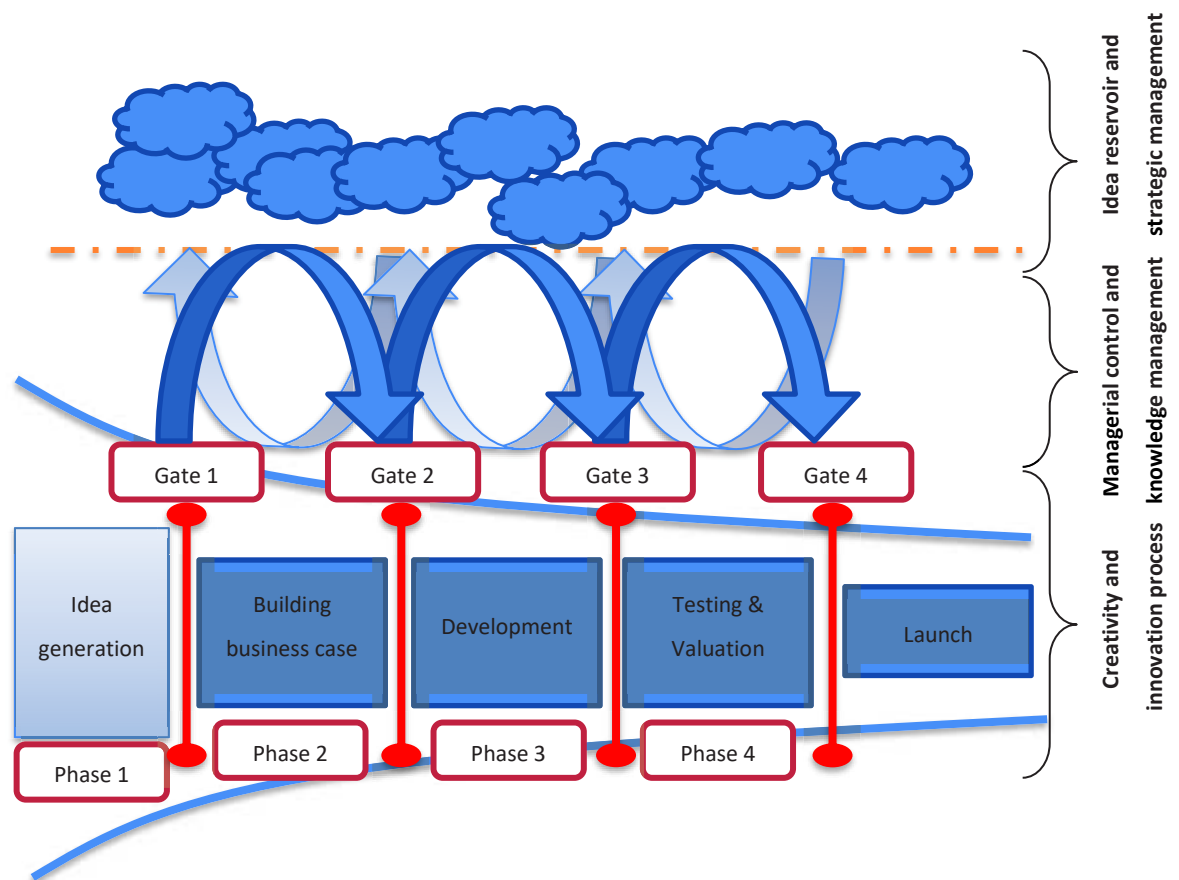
Idea reservoir and strategic management

Managerial control and knowledge management

Creativity and innovation process

Gate 1

Gate 2

Gate 3

Gate 4

Idea generation

Building business case

Development

Testing & Valuation

Launch

Phase 1

Phase 2

Phase 3

Phase 4